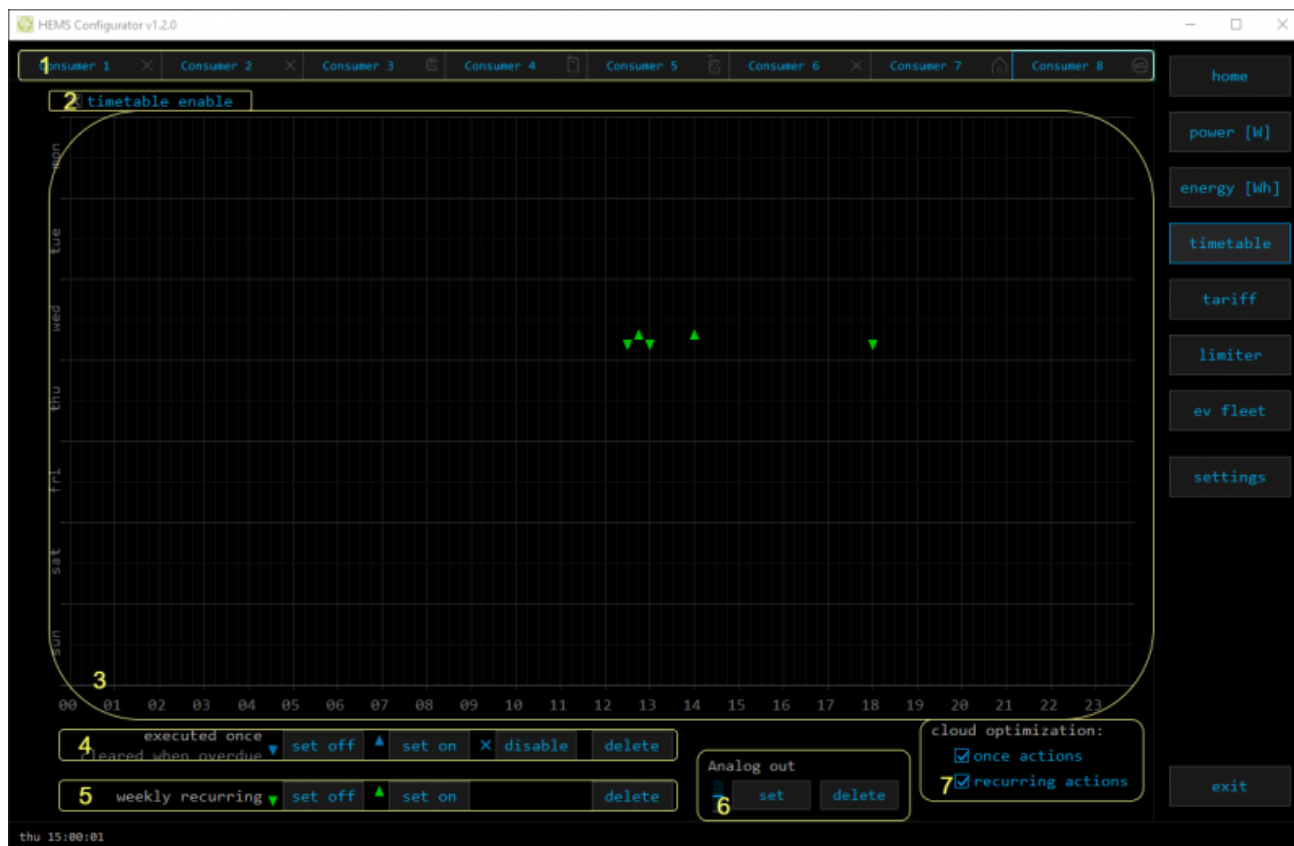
HEMS Configurator v1.2.0

1 Consumer 1 | Consumer 2 | Consumer 3 | Consumer 4 | Consumer 5 | Consumer 6 | Consumer 7 | Consumer 8

2 timetable enable

mon
tue
wed
thu
fri
sat
sun

3
00 01 02 03 04 05 06 07 08 09 10 11 12 13 14 15 16 17 18 19 20 21 22 23

4 executed once cleared when overdue set off set on disable delete

5 weekly recurring set off set on delete

Analog out
6 set delete

cloud optimization:
once actions
7 recurring actions

home
power [W]
energy [Wh]
timetable
tariff
limiter
ev fleet
settings
exit

thu 15:00:01